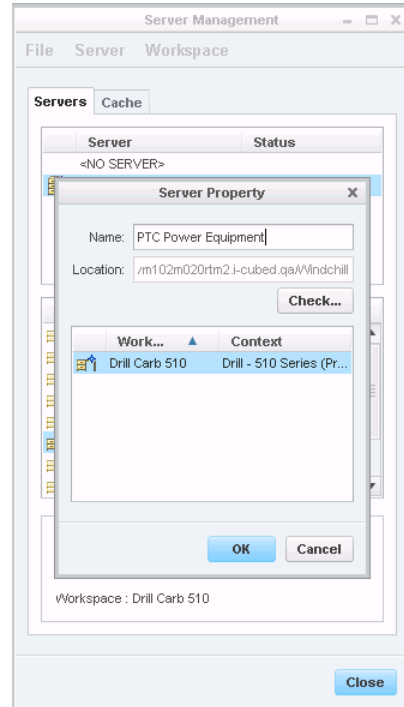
Server Management

File Server Workspace

Servers Cache

| Server | Status |
|---|---|
| <NO SERVER> | |

Server Property

Name: PTC Power Equipment

Location: /m102m020rtm2.i-cubed.qa/Windchill

Check...

| Work... ▲ | Context |
|---|---|
| Drill Carb 510 | Drill - 510 Series (Pr... |

OK Cancel

Workspace : Drill Carb 510

Close